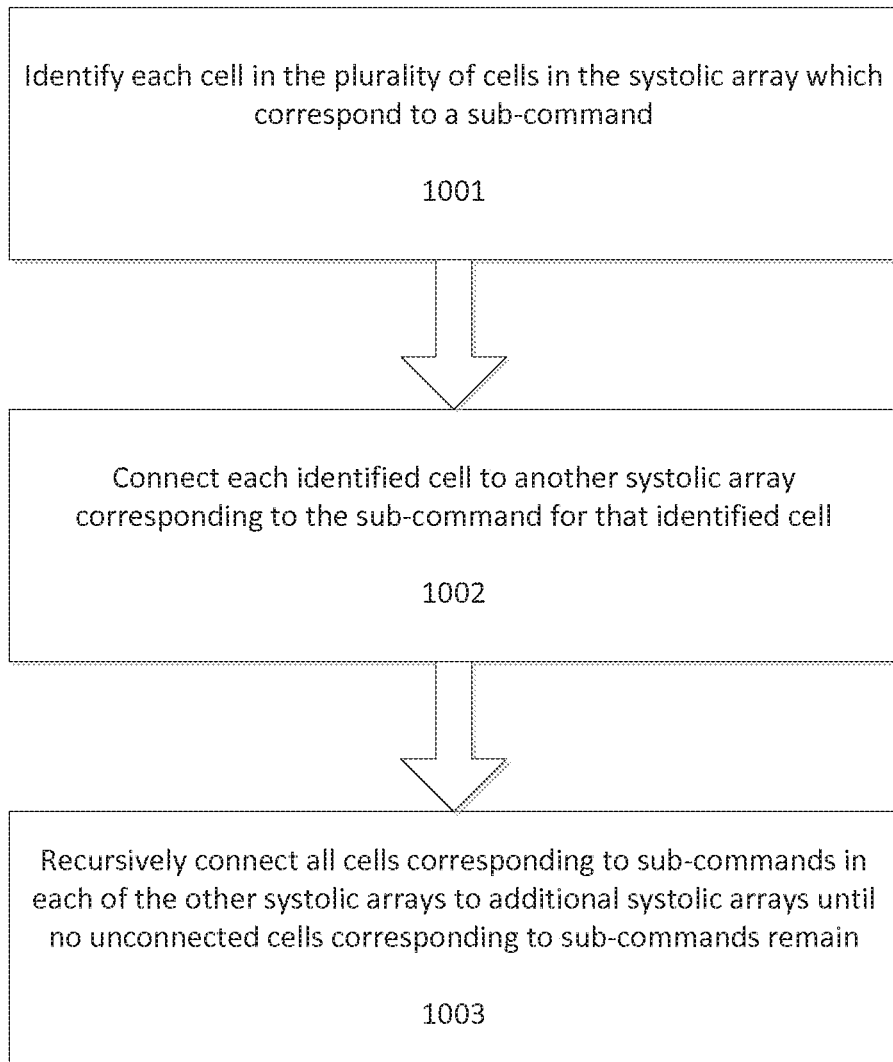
Identify each cell in the plurality of cells in the systolic array which correspond to a sub-command

1001

Connect each identified cell to another systolic array corresponding to the sub-command for that identified cell

1002

Recursively connect all cells corresponding to sub-commands in each of the other systolic arrays to additional systolic arrays until no unconnected cells corresponding to sub-commands remain

1003